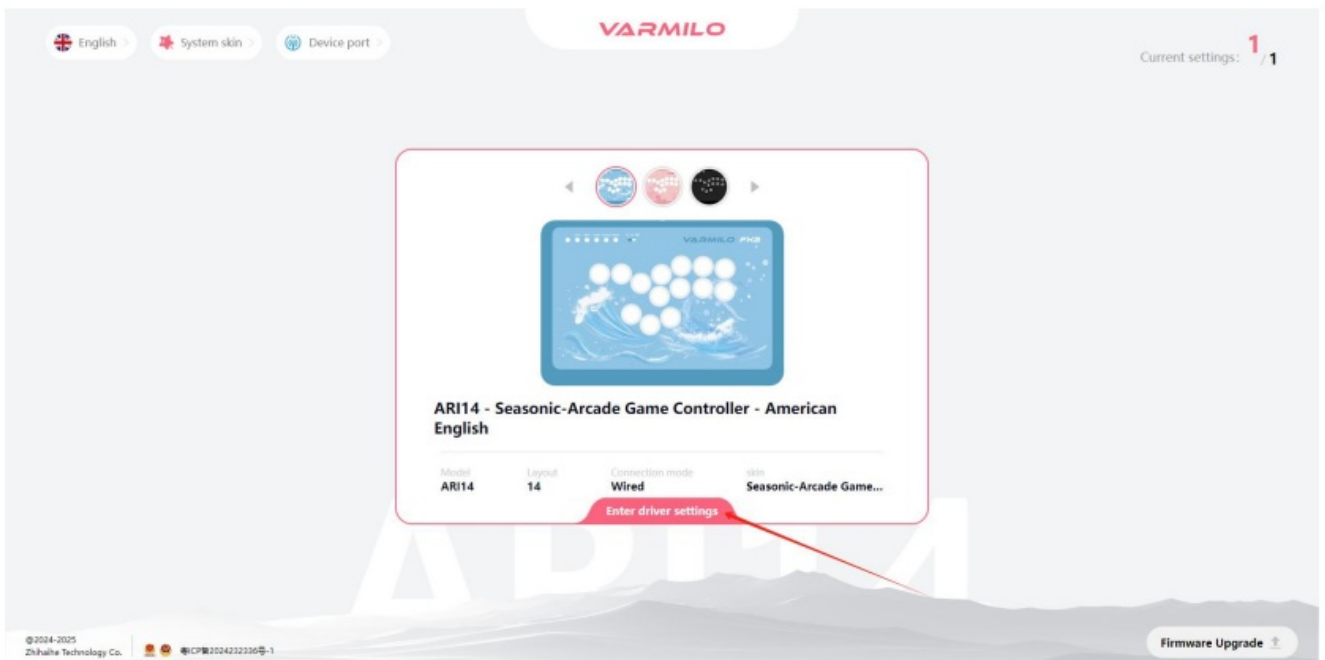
English System skin Device port

VARMILO

Current settings: 1 / 1

VARMILO FX2

ARI14 - Seasonic-Arcade Game Controller - American English

| Model | Layout | Connection mode | skin |
|---|---|---|---|
| ARI14 | 14 | Wired | Seasonic-Arcade Game... |

Enter driver settings

ARI14

©2024-2025
Zhihaihe Technology Co.

粤ICP备2024232336号-1

Firmware Upgrade